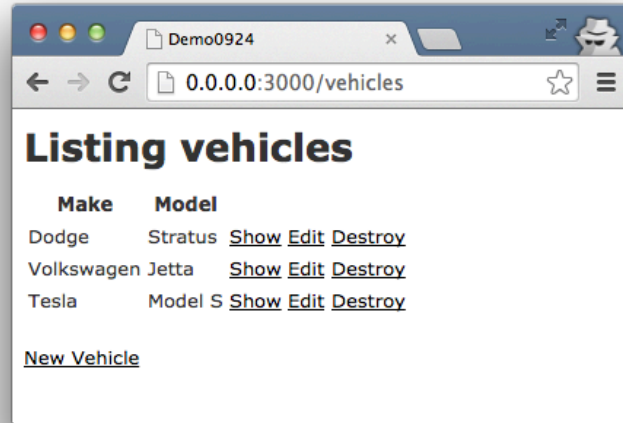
Demo0924 ×

0.0.0.0:3000/vehicles

# Listing vehicles

| Make | Model | | | |
|---|---|---|---|---|
| Dodge | Stratus | Show | Edit | Destroy |
| Volkswagen | Jetta | Show | Edit | Destroy |
| Tesla | Model S | Show | Edit | Destroy |

New Vehicle